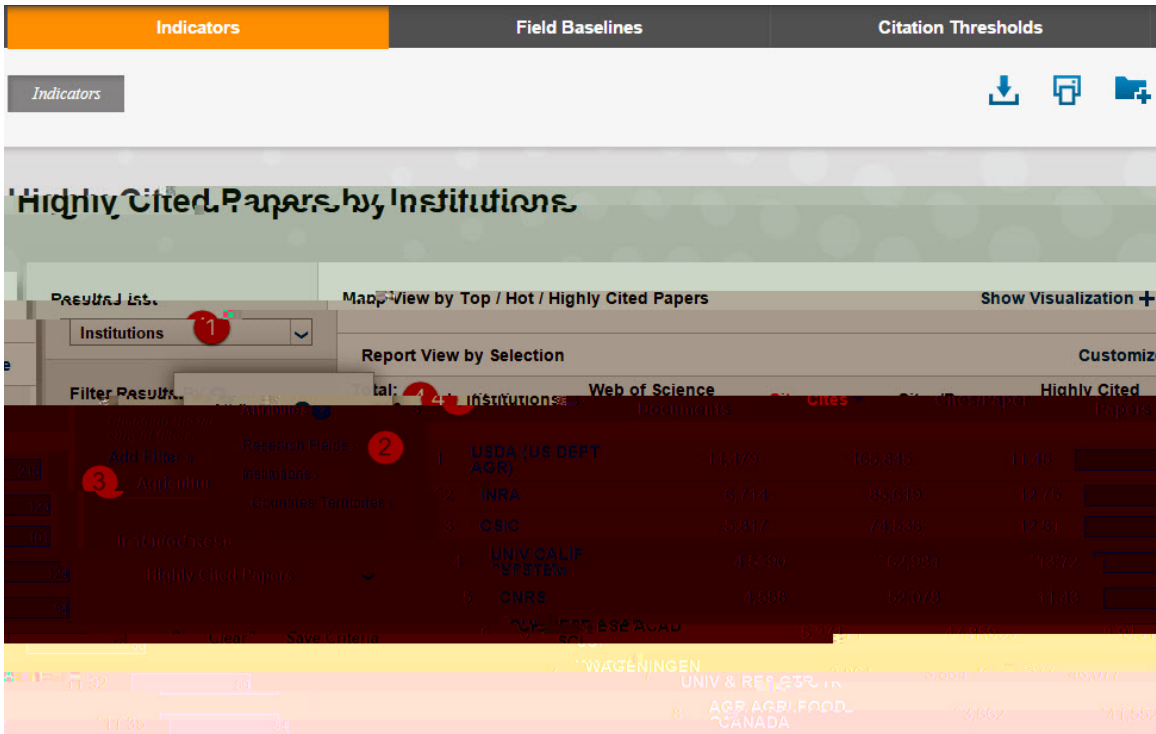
Indicators
Field Baselines
Citation Thresholds

Indicators

Highly Cited Papers by Institutions

Results List
Institutions
1
Filter Results
Add Filter
3
Agriculture
Research Fields
2
Institutions
Countries/ Territories
Highly Cited Papers
Clear
Save Criteria

Maps View by Top / Hot / Highly Cited Papers
Show Visualization +
Report View by Selection
Customiz
Total:
4
Institutions
Web of Science Documents
Cites
Cites/Paper
Highly Cited Papers

| | Institutions | Web of Science Documents | Cites | Cites/Paper | Highly Cited Papers |
|---|---|---|---|---|---|
| 1 | USDA (US DEPT AGR) | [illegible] | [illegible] | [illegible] | |
| 2 | INRA | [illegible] | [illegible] | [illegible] | |
| 3 | CSIC | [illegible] | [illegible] | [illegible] | |
| 4 | UNIV CALIF SYSTEM | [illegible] | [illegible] | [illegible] | |
| 5 | CNRS | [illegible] | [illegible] | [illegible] | |
| 6 | CHINESE ACAD SCI | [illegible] | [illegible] | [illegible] | |
| 7 | WAGENINGEN UNIV & RES CENTR | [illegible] | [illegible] | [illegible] | |
| 8 | AGR AGRI FOOD CANADA | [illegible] | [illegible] | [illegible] | |